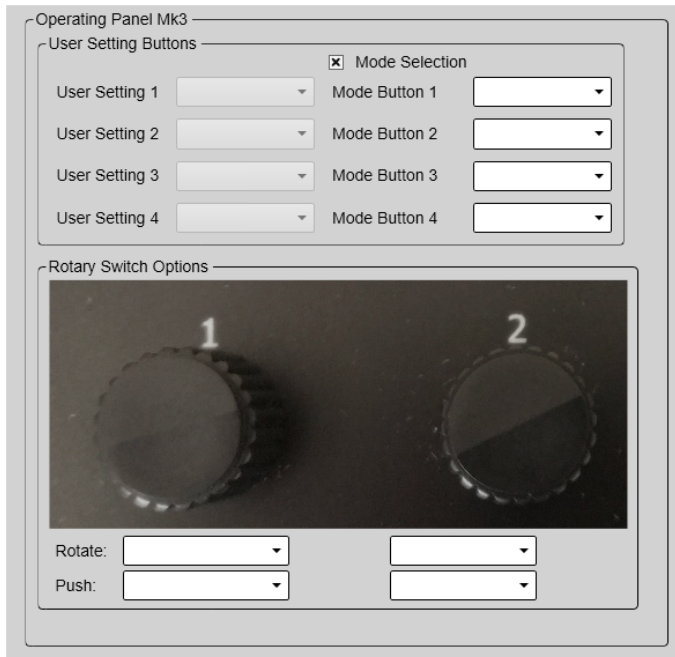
Operating Panel Mk3

User Setting Buttons

☒ Mode Selection

User Setting 1
Mode Button 1

User Setting 2
Mode Button 2

User Setting 3
Mode Button 3

User Setting 4
Mode Button 4

Rotary Switch Options

1

2

Rotate:

Push: